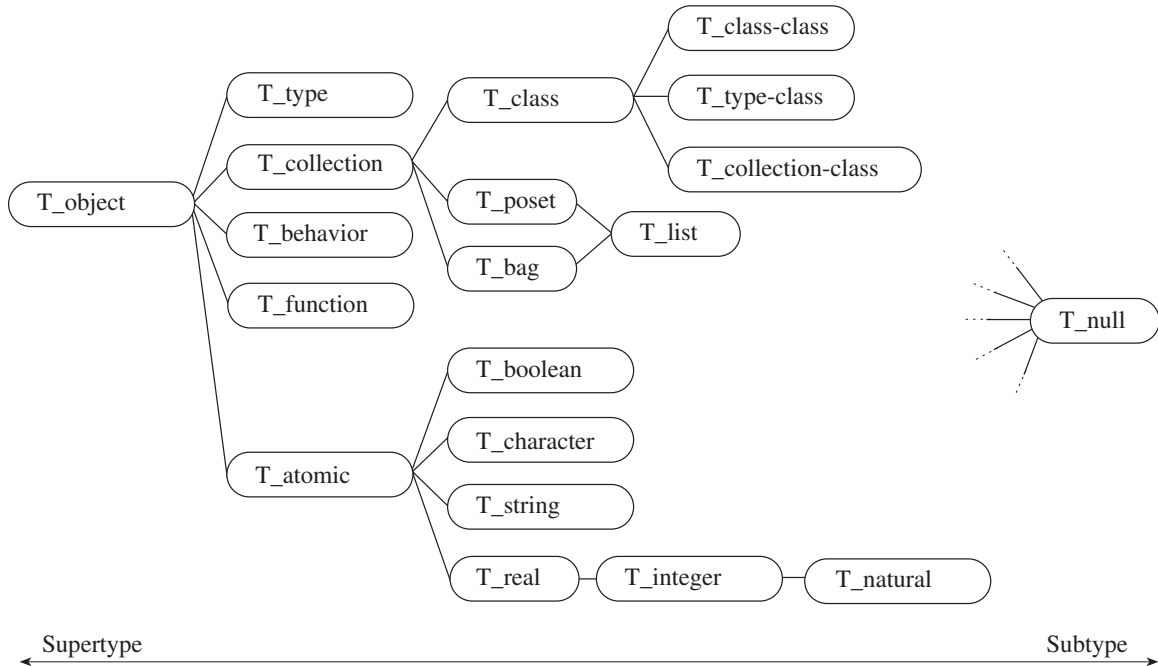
T_class-class

T_type

T_class

T_type-class

T_collection

T_collection-class

T_object

T_poset

T_list

T_behavior

T_bag

T_function

T_null

T_boolean

T_character

T_atomic

T_string

T_real

T_integer

T_natural

Supertype

Subtype